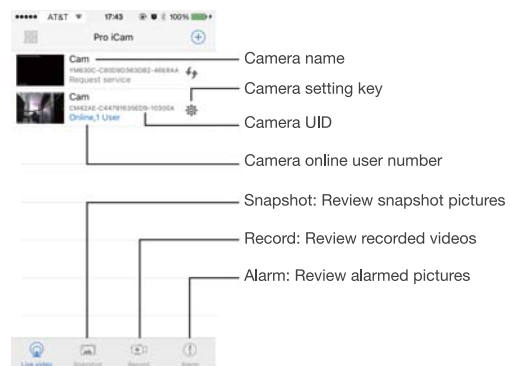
••••• AT&T 17:43 100%

Pro iCam

Cam
YM630C-C80D9D563D82-466EAA
Request service

Cam
CM42AE-C44781635ED9-103004
Online,1 User

Camera name

Camera setting key

Camera UID

Camera online user number

Snapshot: Review snapshot pictures

Record: Review recorded videos

Alarm: Review alarmed pictures

Live video Snapshot Record Alarm